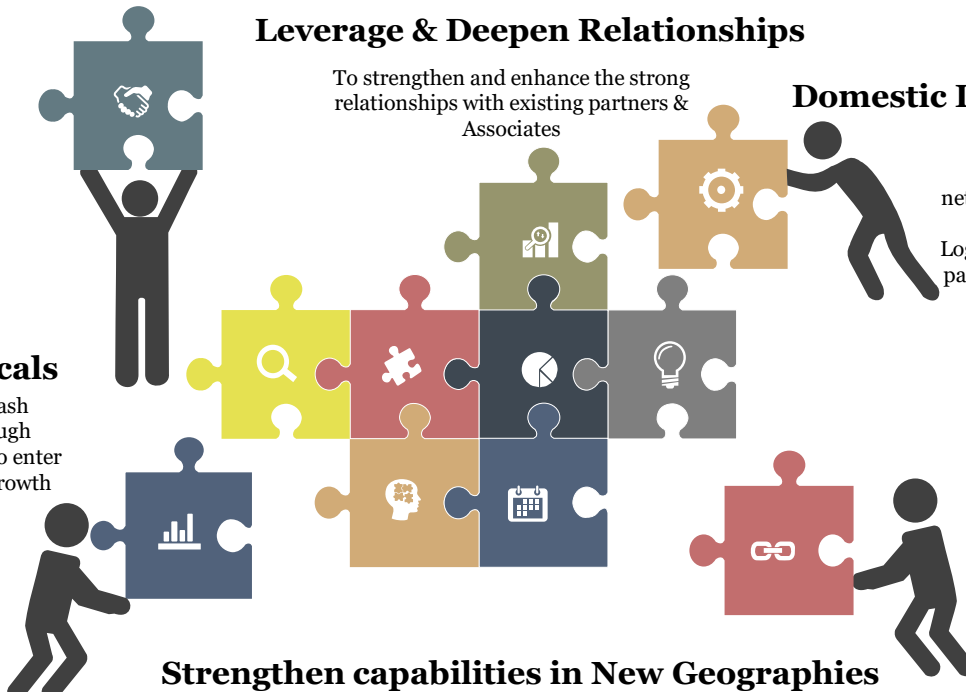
Leverage & Deepen Relationships

To strengthen and enhance the strong relationships with existing partners & Associates

Domestic I

ne

Log pa

cals

ash ugh o enter rowth

Strengthen capabilities in New Geographies